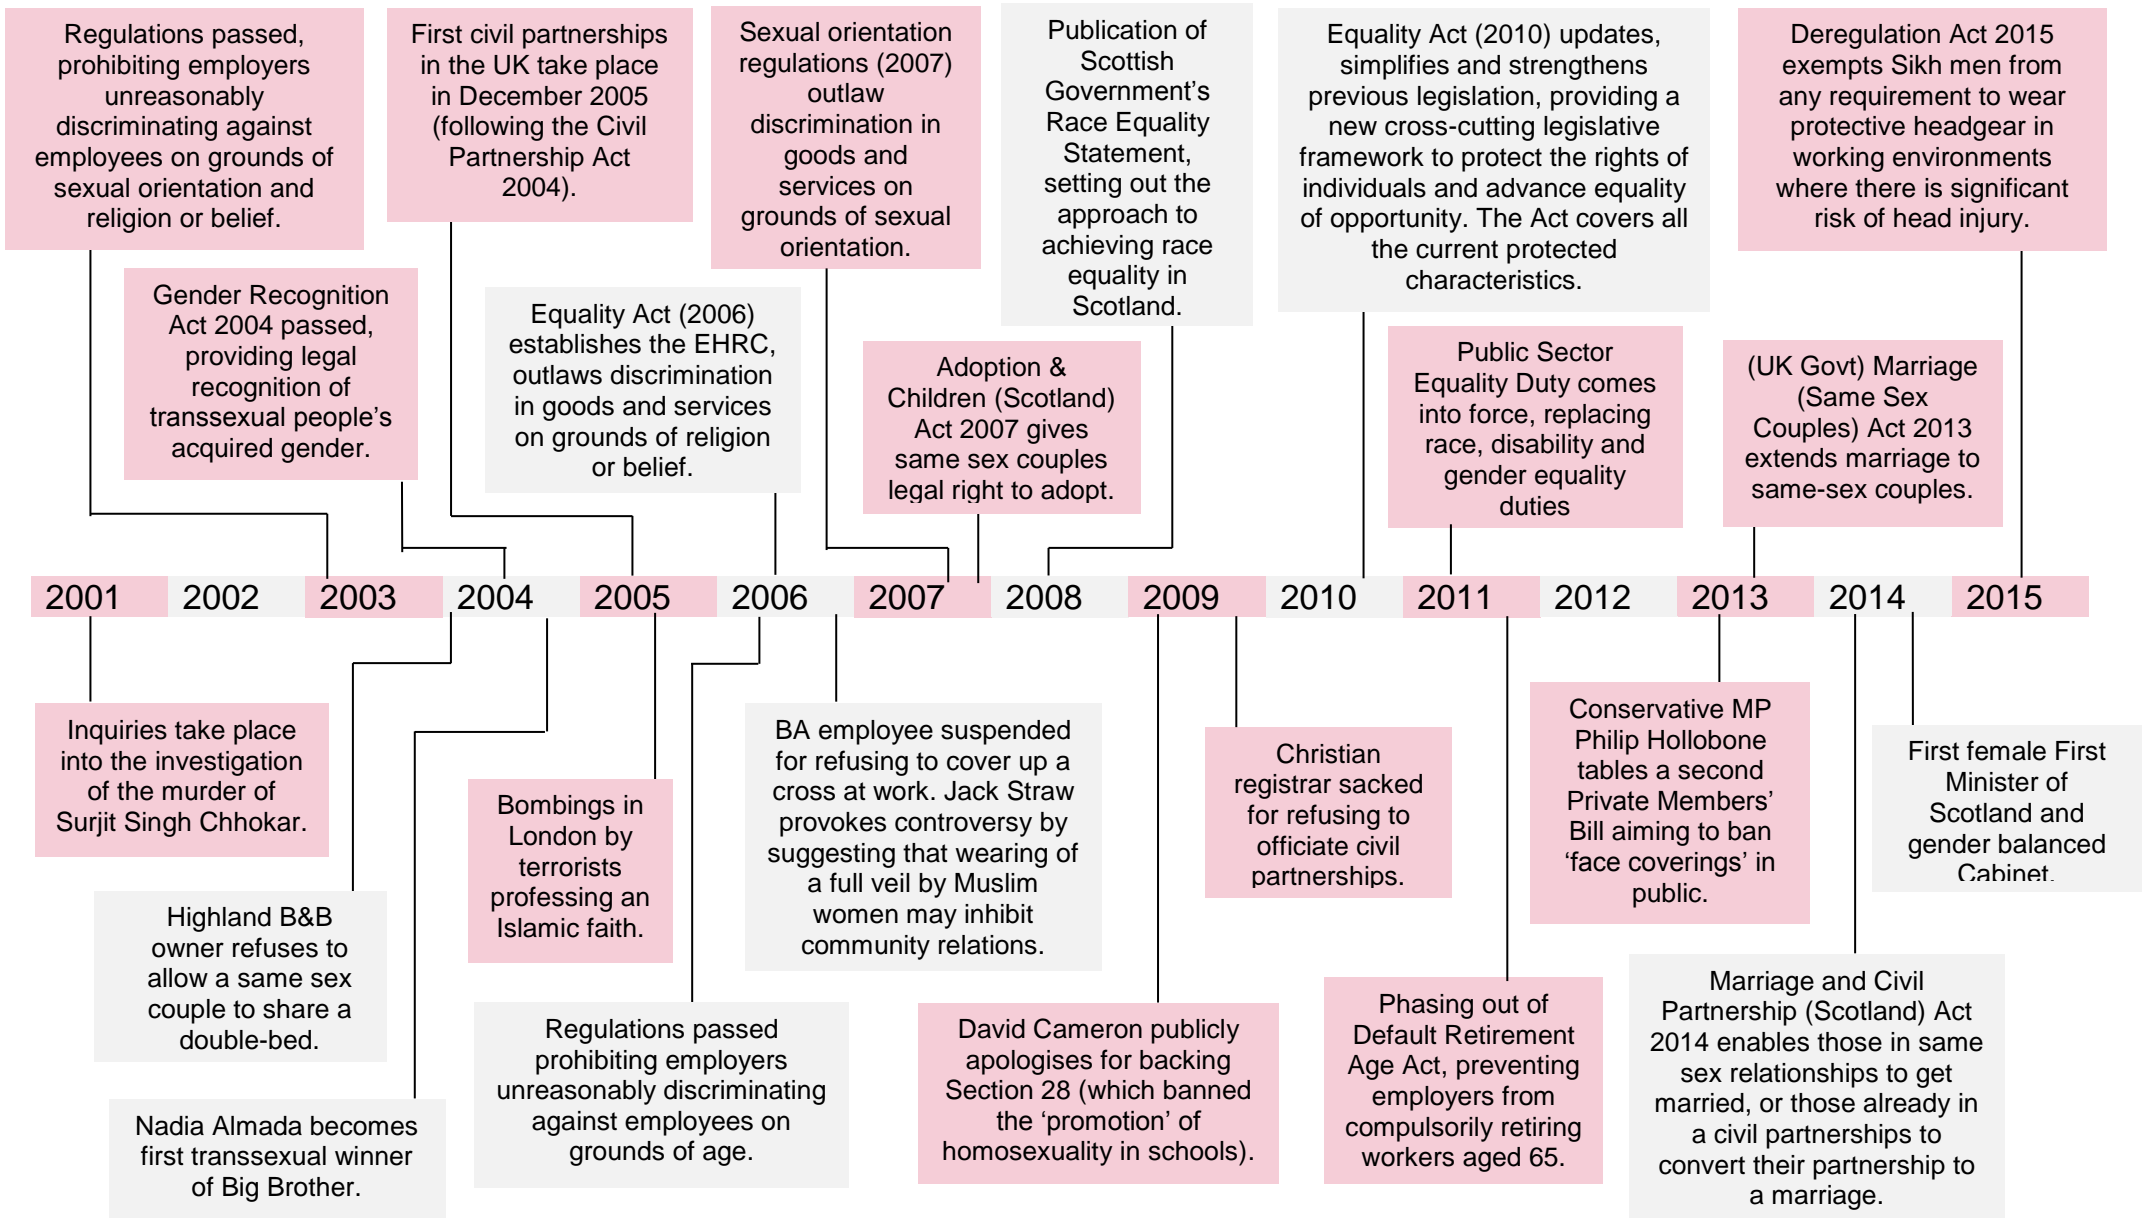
Regulations passed, prohibiting employers unreasonably discriminating against employees on grounds of sexual orientation and religion or belief.

First civil partnerships in the UK take place in December 2005 (following the Civil Partnership Act 2004).

Sexual orientation regulations (2007) outlaw discrimination in goods and services on grounds of sexual orientation.

Publication of Scottish Government's Race Equality Statement, setting out the approach to achieving race equality in Scotland.

Equality Act (2010) updates, simplifies and strengthens previous legislation, providing a new cross-cutting legislative framework to protect the rights of individuals and advance equality of opportunity. The Act covers all the current protected characteristics.

Deregulation Act 2015 exempts Sikh men from any requirement to wear protective headgear in working environments where there is significant risk of head injury.

Gender Recognition Act 2004 passed, providing legal recognition of transsexual people's acquired gender.

Equality Act (2006) establishes the EHRC, outlaws discrimination in goods and services on grounds of religion or belief.

Adoption & Children (Scotland) Act 2007 gives same sex couples legal right to adopt.

Public Sector Equality Duty comes into force, replacing race, disability and gender equality duties

(UK Govt) Marriage (Same Sex Couples) Act 2013 extends marriage to same-sex couples.

2001 2002 2003 2004 2005 2006 2007 2008 2009 2010 2011 2012 2013 2014 2015

Inquiries take place into the investigation of the murder of Surjit Singh Chhokar.

Highland B&B owner refuses to allow a same sex couple to share a double-bed.

Nadia Almada becomes first transsexual winner of Big Brother.

Bombings in London by terrorists professing an Islamic faith.

Regulations passed prohibiting employers unreasonably discriminating against employees on grounds of age.

BA employee suspended for refusing to cover up a cross at work. Jack Straw provokes controversy by suggesting that wearing of a full veil by Muslim women may inhibit community relations.

David Cameron publicly apologises for backing Section 28 (which banned the 'promotion' of homosexuality in schools).

Christian registrar sacked for refusing to officiate civil partnerships.

Phasing out of Default Retirement Age Act, preventing employers from compulsorily retiring workers aged 65.

Conservative MP Philip Hollobone tables a second Private Members' Bill aiming to ban 'face coverings' in public.

Marriage and Civil Partnership (Scotland) Act 2014 enables those in same sex relationships to get married, or those already in a civil partnerships to convert their partnership to a marriage.

First female First Minister of Scotland and gender balanced Cabinet.